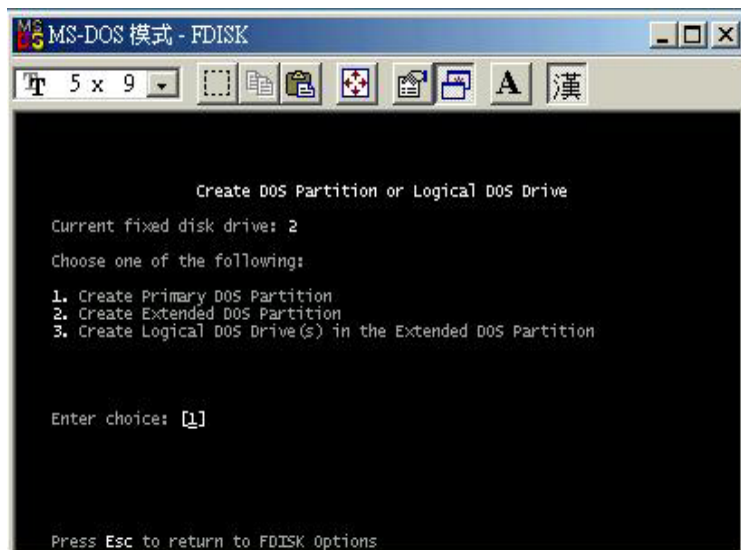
MS-DOS 模式 - FDISK

5 x 9

A 漢

Create DOS Partition or Logical DOS Drive

Current fixed disk drive: 2

Choose one of the following:

1. Create Primary DOS Partition
2. Create Extended DOS Partition
3. Create Logical DOS Drive(s) in the Extended DOS Partition

Enter choice: [1]

Press Esc to return to FDISK Options